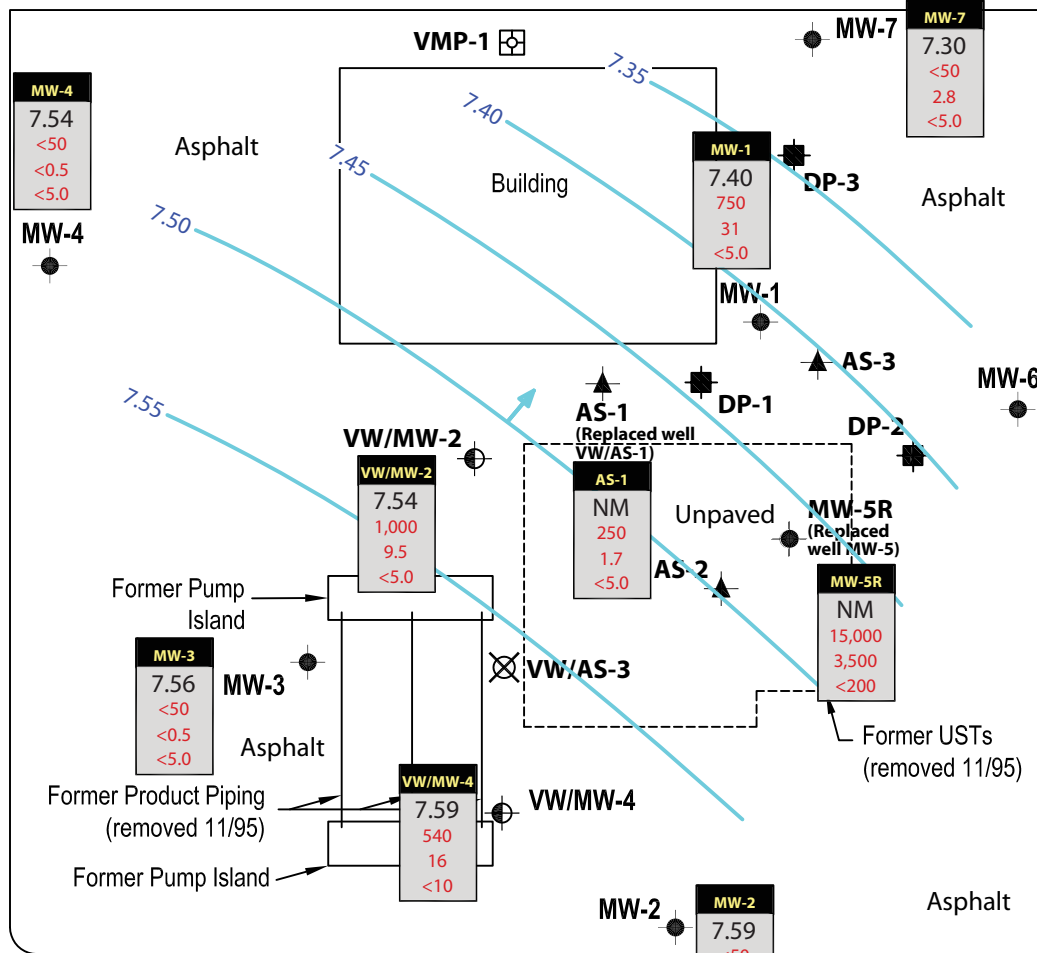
VMP-1

MW-7
MW-7
7.30
<50
2.8
<5.0

MW-4
7.54
<50
<0.5
<5.0

7.35
7.40
7.45
7.50

Asphalt

Building

MW-1
7.40
750
31
<5.0

DP-3

Asphalt

MW-4

MW-1

AS-3

MW-6

DP-1

7.55

AS-1
(Replaced well VW/AS-1)

DP-2

VW/MW-2

VW/MW-2
7.54
1,000
9.5
<5.0

AS-1
NM
250
1.7
<5.0

Unpaved

MW-5R
(Replaced well MW-5)

AS-2

MW-5R
NM
15,000
3,500
<200

Former Pump Island

MW-3
7.56
<50
<0.5
<5.0

MW-3

VW/AS-3

Asphalt

Former USTs
(removed 11/95)

Former Product Piping
(removed 11/95)

VW/MW-4
7.59
540
16
<10

VW/MW-4

Former Pump Island

MW-2

MW-2
7.59
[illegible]

Asphalt